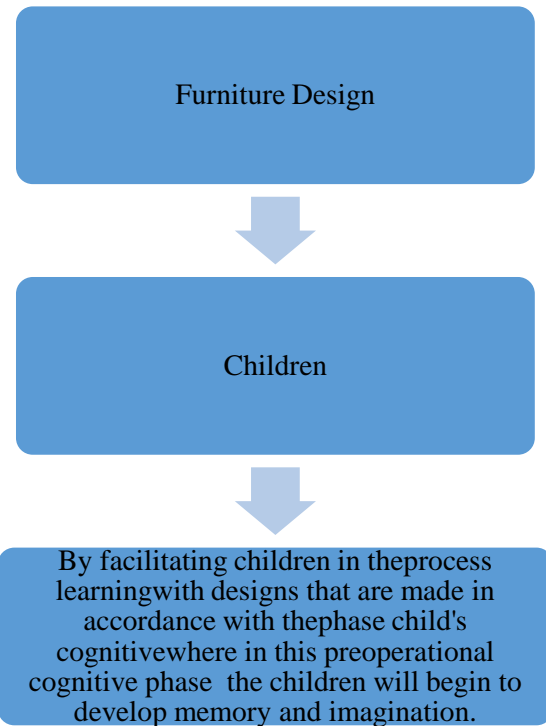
Furniture Design

Children

By facilitating children in theprocess learningwith designs that are made in accordance with thephase child's cognitivewhere in this preoperational cognitive phase the children will begin to develop memory and imagination.